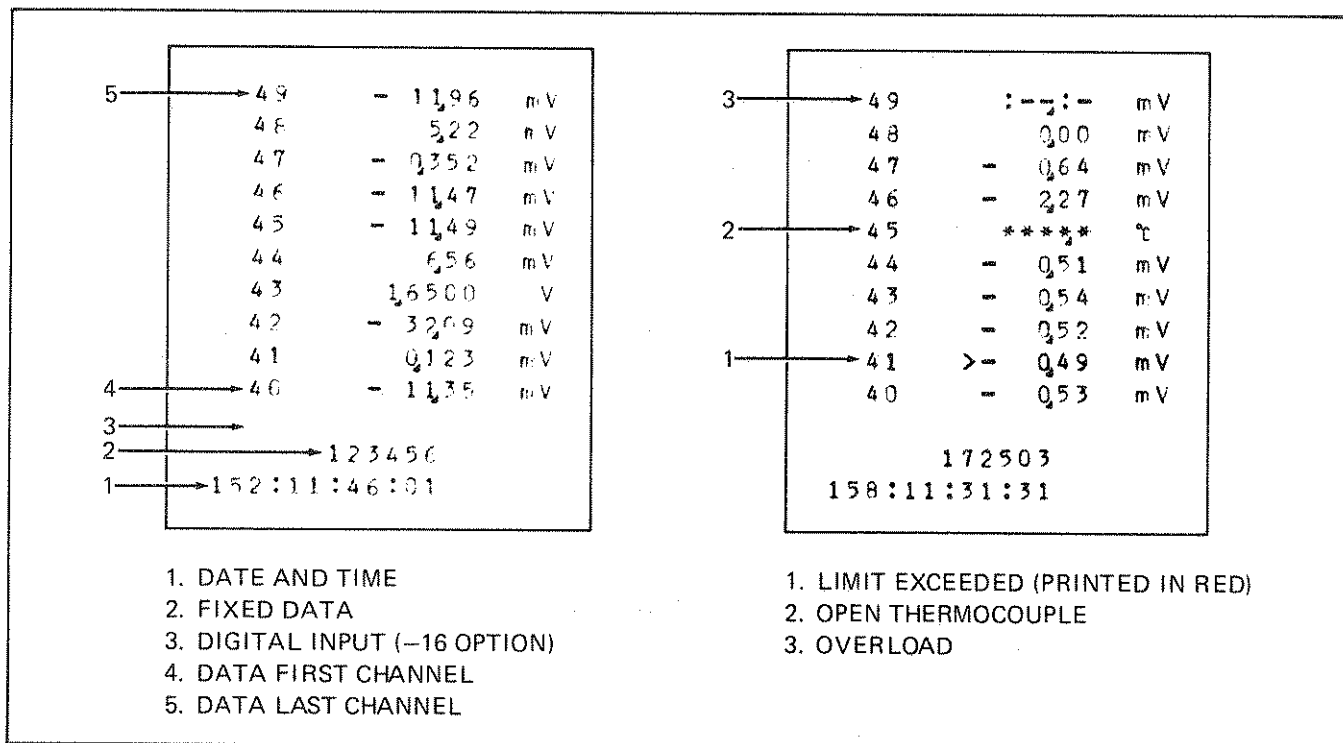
5 49 - 11,96 mV
48 5,22 mV
47 - 0,352 mV
46 - 11,47 mV
45 - 11,49 mV
44 6,56 mV
43 1,6500 V
42 - 32,09 mV
41 0,123 mV
4 40 - 11,35 mV
3
2 123456
1 152:11:46:01

1. DATE AND TIME
2. FIXED DATA
3. DIGITAL INPUT (–16 OPTION)
4. DATA FIRST CHANNEL
5. DATA LAST CHANNEL

3 49 :-,-:- mV
48 0,00 mV
47 - 0,64 mV
46 - 2,27 mV
2 45 ****,* °C
44 - 0,51 mV
43 - 0,54 mV
42 - 0,52 mV
1 41 >- 0,49 mV
40 - 0,53 mV

172503
158:11:31:31

1. LIMIT EXCEEDED (PRINTED IN RED)
2. OPEN THERMOCOUPLE
3. OVERLOAD